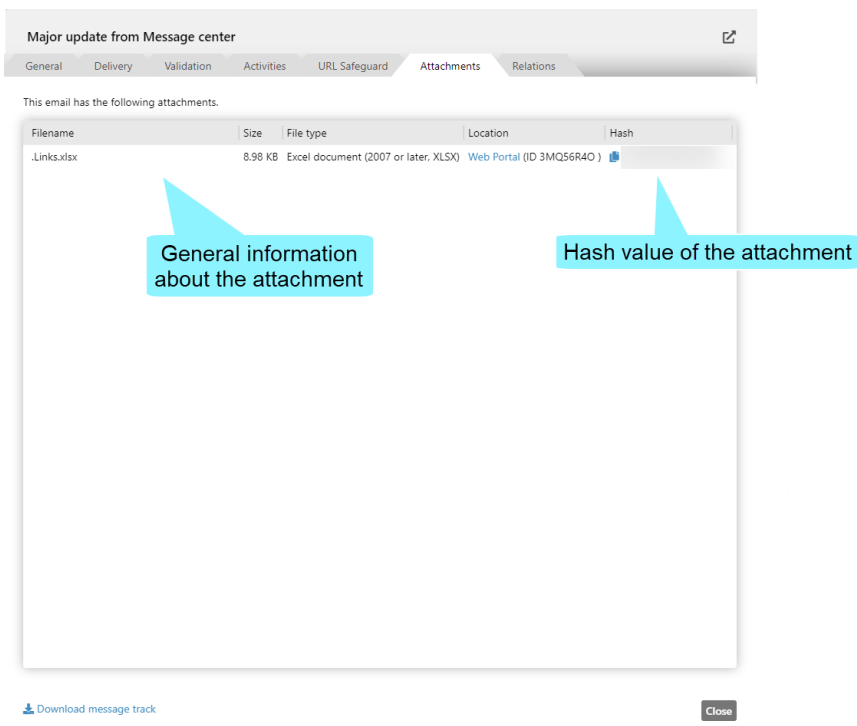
Major update from Message center

General | Delivery | Validation | Activities | URL Safeguard | Attachments | Relations

This email has the following attachments.

| Filename | Size | File type | Location | Hash |
|---|---|---|---|---|
| .Links.xlsx | 8.98 KB | Excel document (2007 or later, XLSX) | Web Portal (ID 3MQ56R4O ) | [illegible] |

General information about the attachment

Hash value of the attachment

Download message track

Close